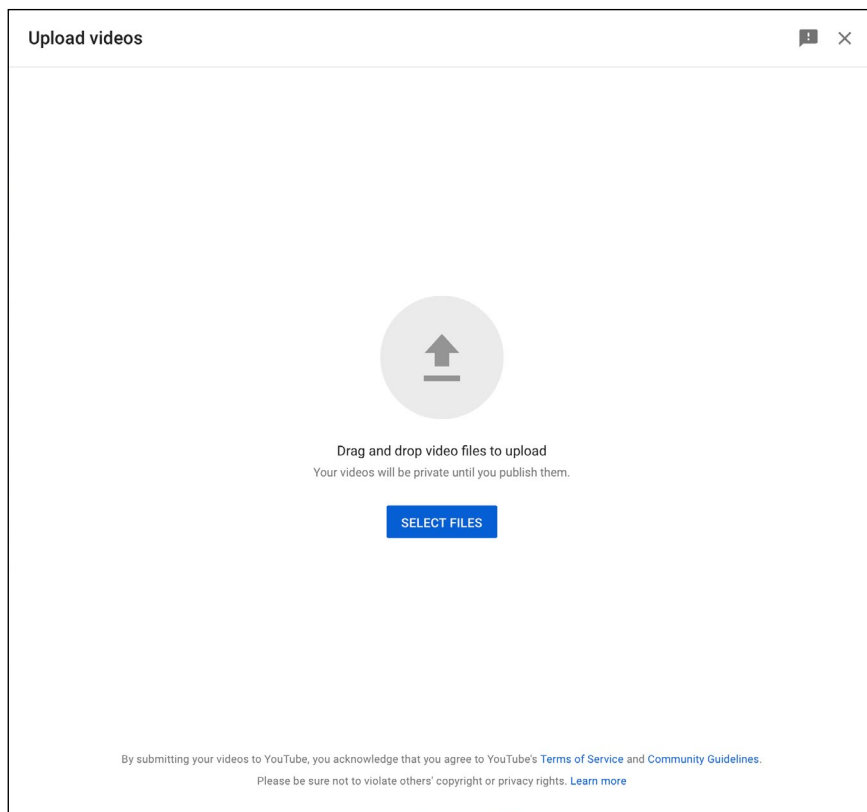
Upload videos

Drag and drop video files to upload

Your videos will be private until you publish them.

SELECT FILES

By submitting your videos to YouTube, you acknowledge that you agree to YouTube's Terms of Service and Community Guidelines.

Please be sure not to violate others' copyright or privacy rights. Learn more